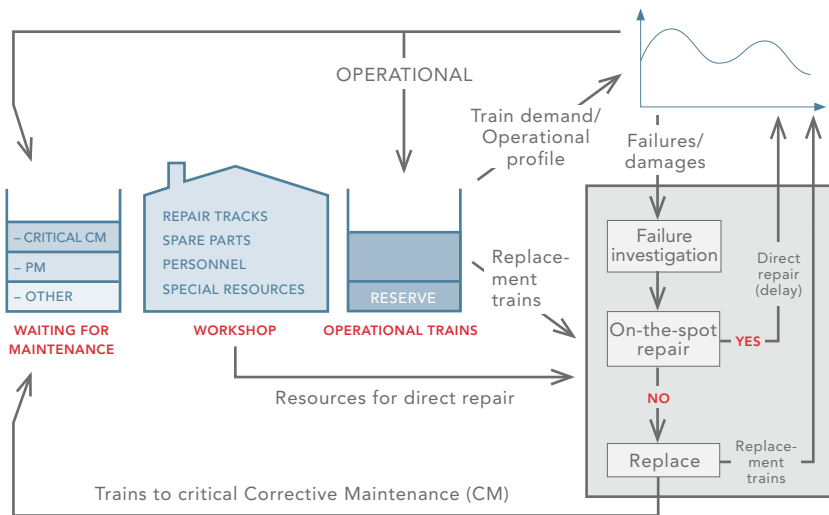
OPERATIONAL

Train demand/ Operational profile

Failures/ damages

– CRITICAL CM
– PM
– OTHER

WAITING FOR MAINTENANCE

REPAIR TRACKS
SPARE PARTS
PERSONNEL
SPECIAL RESOURCES

WORKSHOP

RESERVE

OPERATIONAL TRAINS

Replacement trains

Failure investigation

Direct repair (delay)

On-the-spot repair

YES

NO

Replace

Replacement trains

Resources for direct repair

Trains to critical Corrective Maintenance (CM)